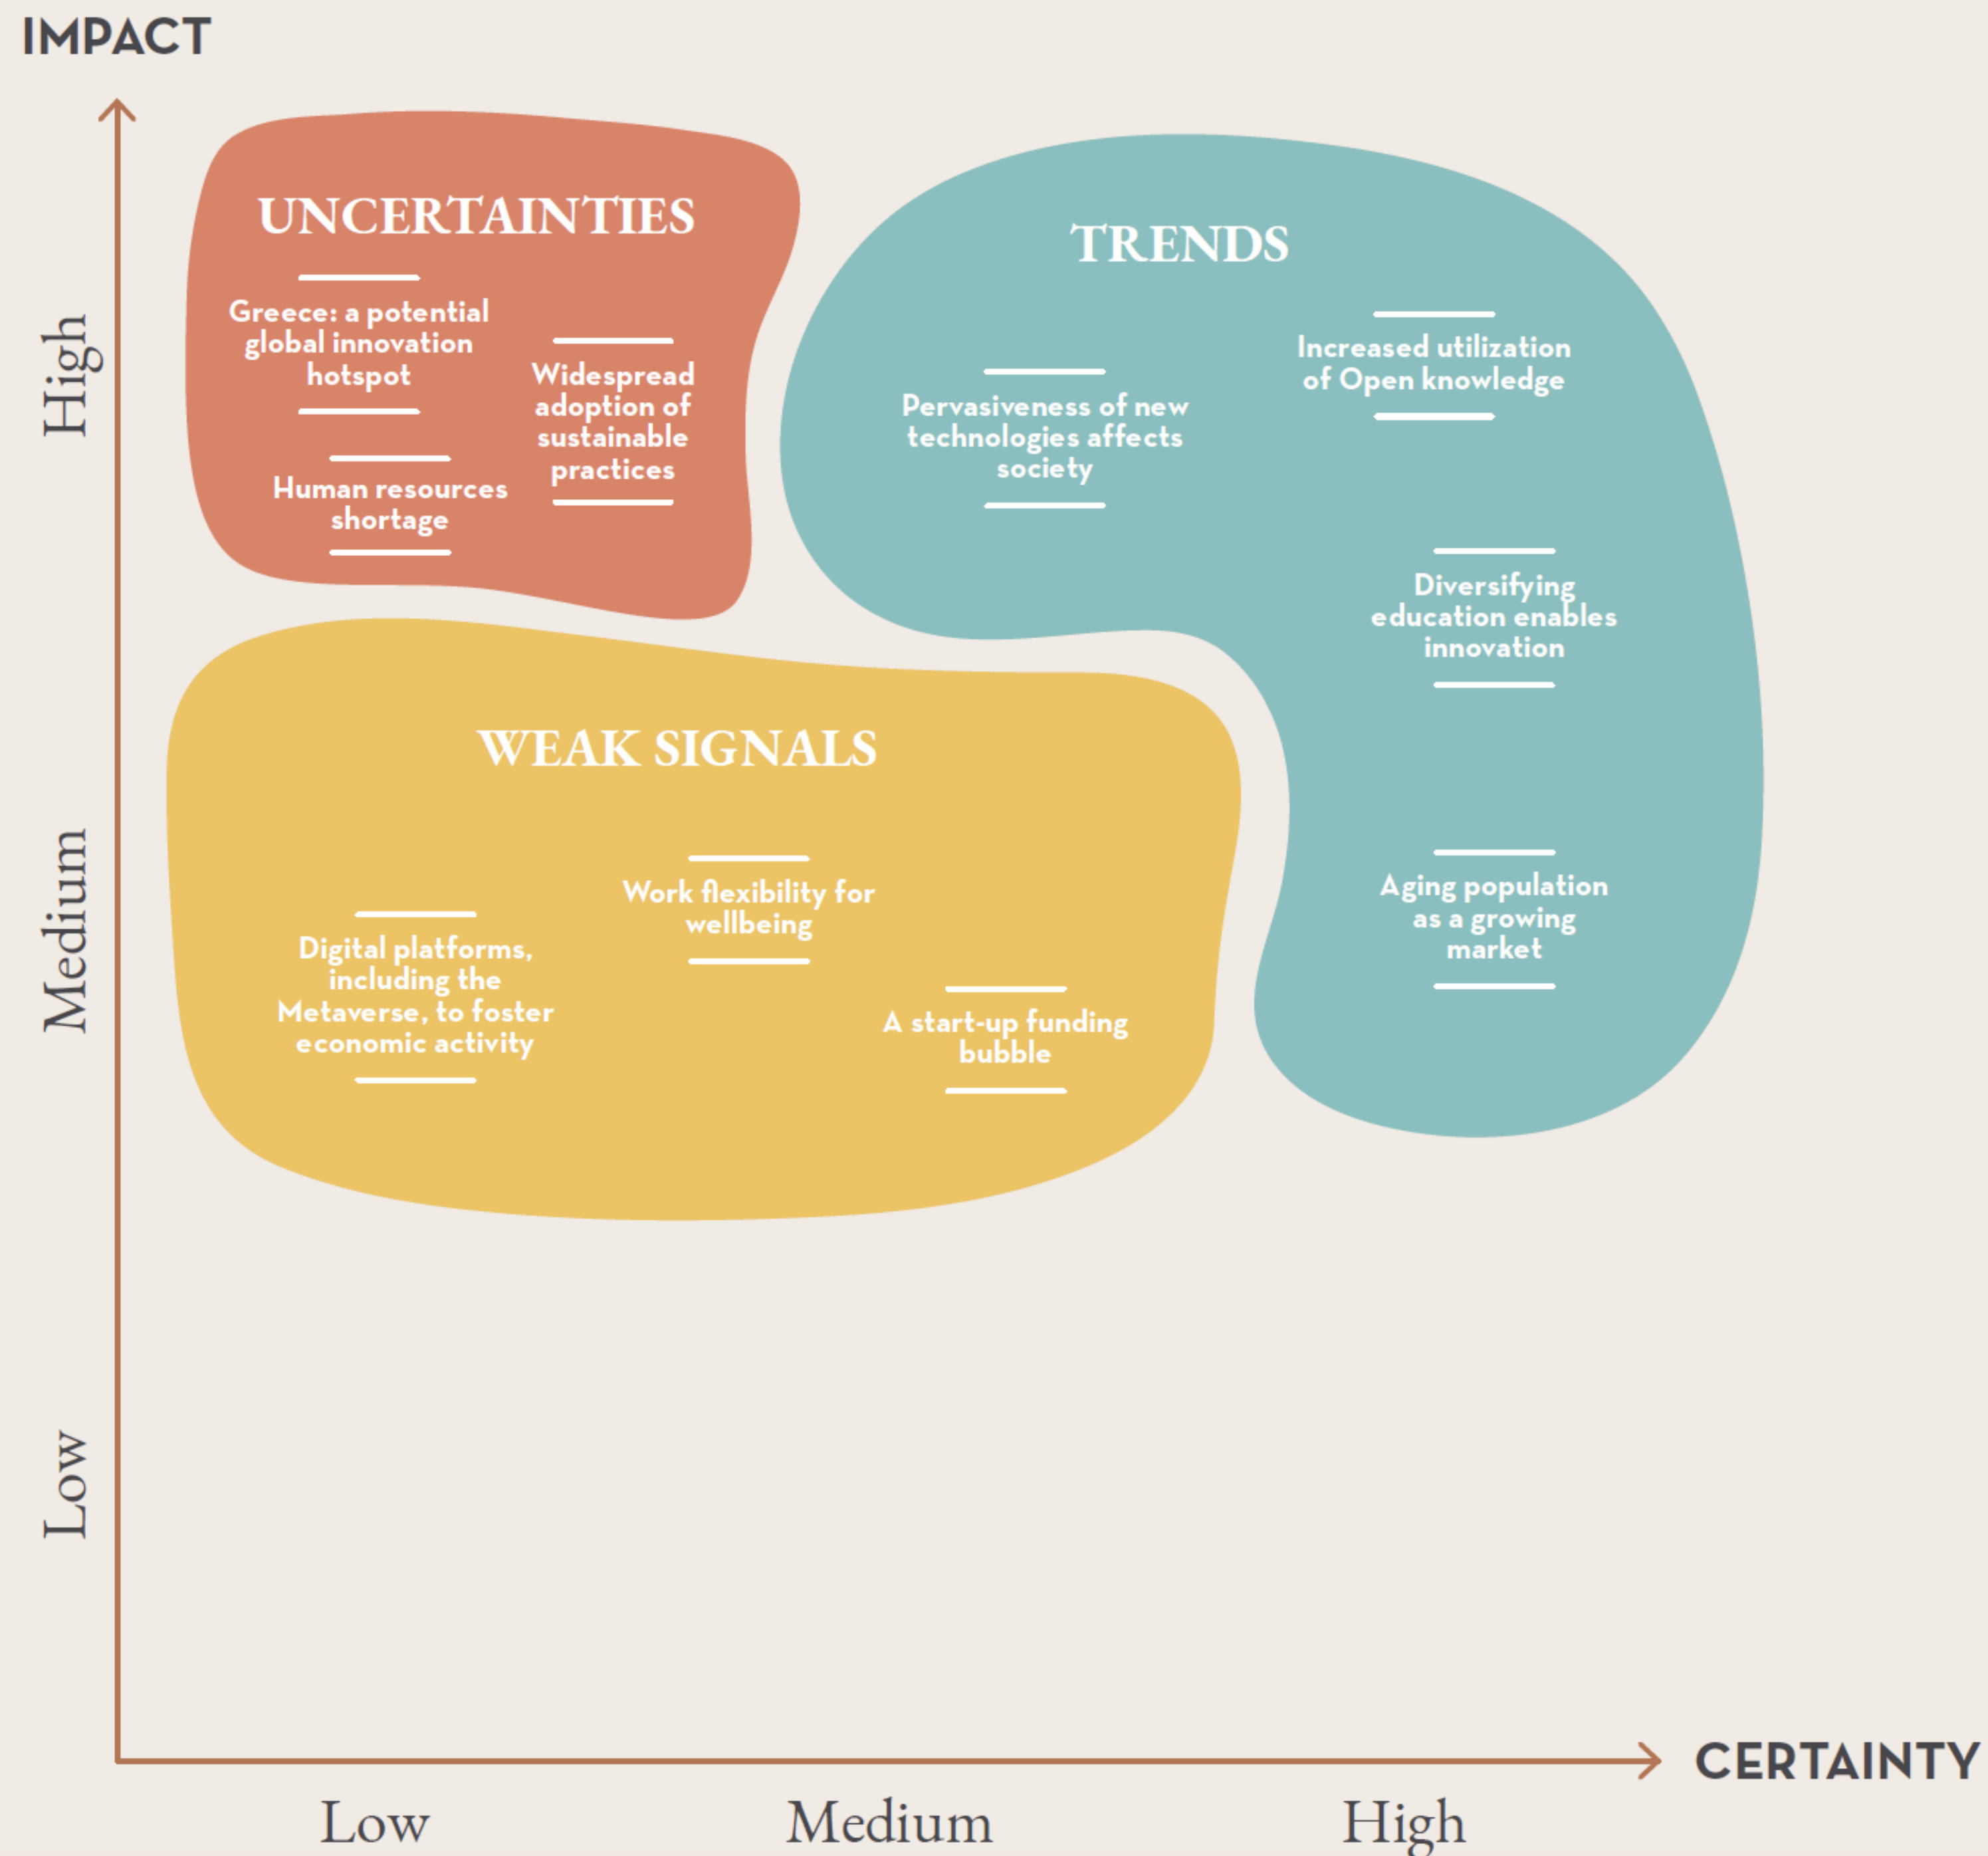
IMPACT

High

Medium

Low

UNCERTAINTIES

Greece: a potential global innovation hotspot

Widespread adoption of sustainable practices

Human resources shortage

TRENDS

Pervasiveness of new technologies affects society

Increased utilization of Open knowledge

Diversifying education enables innovation

Aging population as a growing market

WEAK SIGNALS

Work flexibility for wellbeing

Digital platforms, including the Metaverse, to foster economic activity

A start-up funding bubble

CERTAINTY

Low

Medium

High